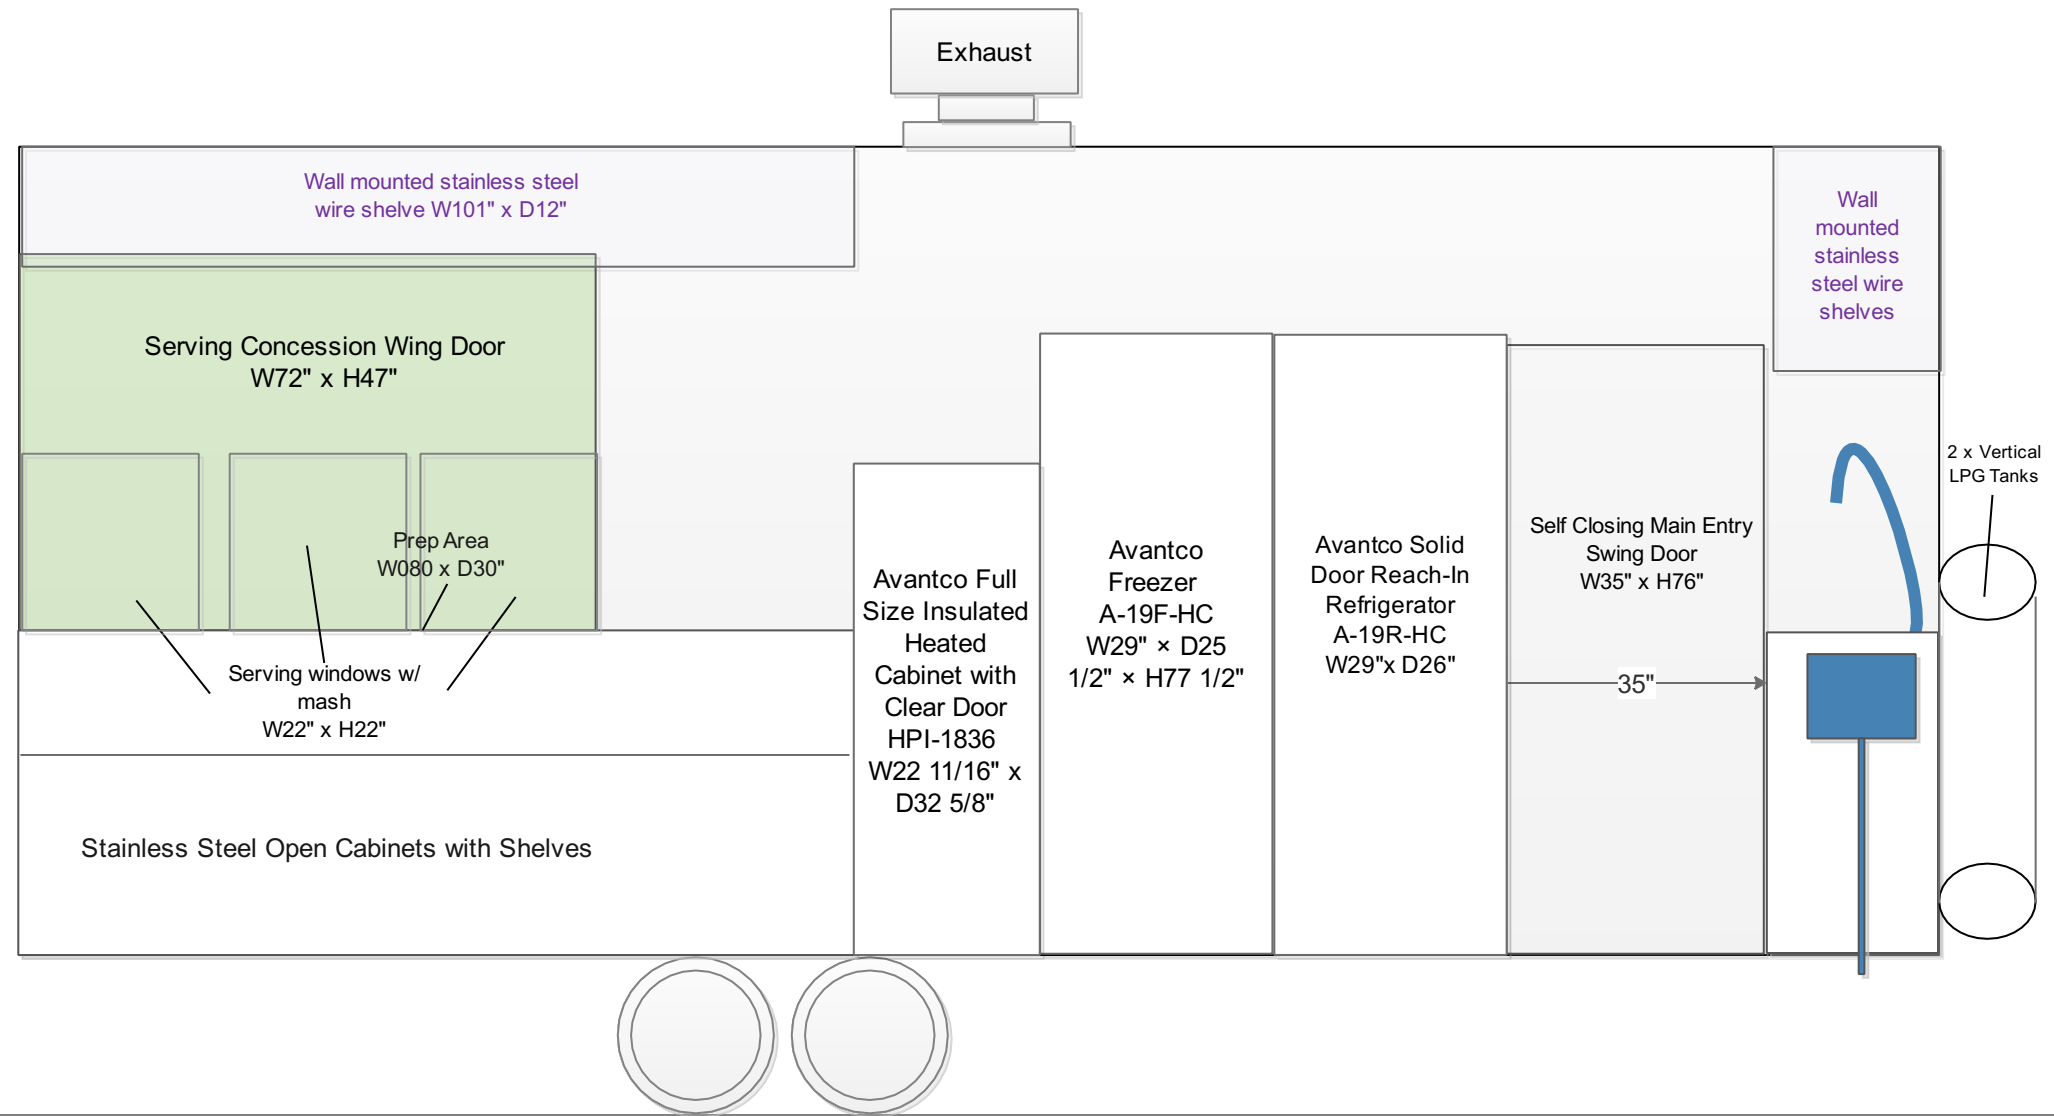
Exhaust

Wall mounted stainless steel wire shelve W101" x D12"

Wall mounted stainless steel wire shelves

Serving Concession Wing Door W72" x H47"

Prep Area W080 x D30"

Serving windows w/ mash W22" x H22"

Stainless Steel Open Cabinets with Shelves

Avantco Full Size Insulated Heated Cabinet with Clear Door HPI-1836 W22 11/16" x D32 5/8"

Avantco Freezer A-19F-HC W29" × D25 1/2" × H77 1/2"

Avantco Solid Door Reach-In Refrigerator A-19R-HC W29"x D26"

Self Closing Main Entry Swing Door W35" x H76"

35"

2 x Vertical LPG Tanks